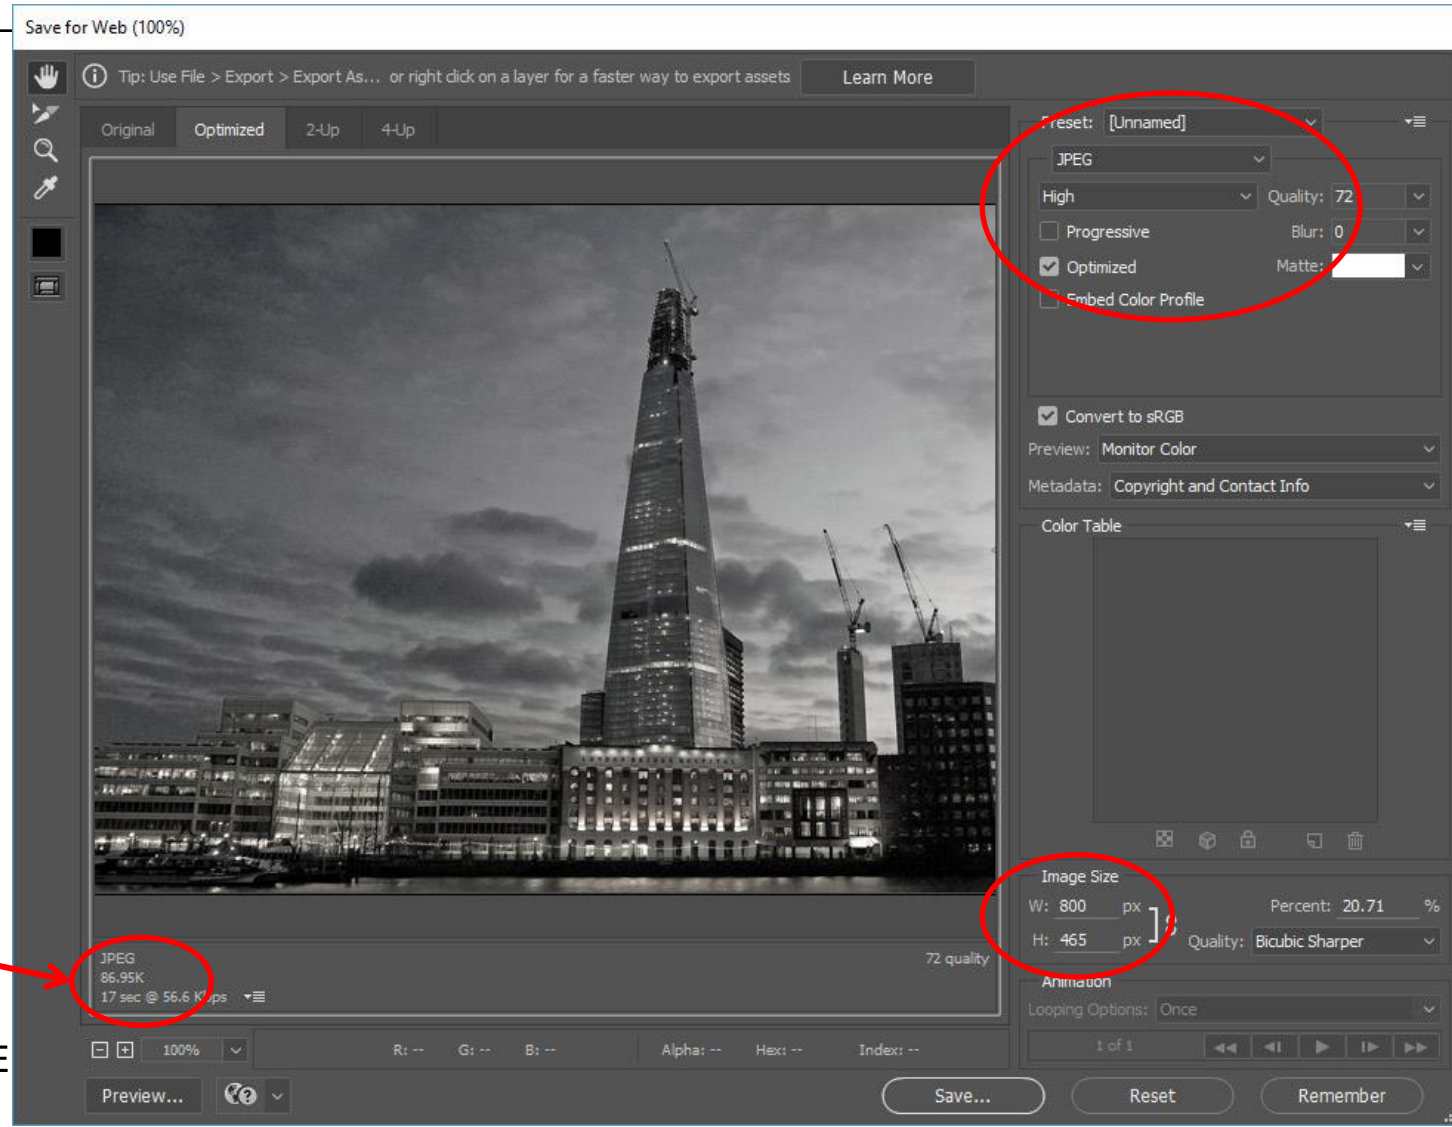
Save for Web (100%)

Tip: Use File > Export > Export As... or right click on a layer for a faster way to export assets

Learn More

Original Optimized 2-Up 4-Up

Preset: [Unnamed]

JPEG

High

Quality: 72

Progressive

Blur: 0

Optimized

Matte:

Embed Color Profile

Convert to sRGB

Preview: Monitor Color

Metadata: Copyright and Contact Info

Color Table

Image Size

W: 800 px

H: 465 px

Percent: 20.71 %

Quality: Bicubic Sharper

Animation

Looping Options: Once

1 of 1

JPEG
86.95K
17 sec @ 56.6 Kbps

72 quality

100%

R: -- G: -- B: -- Alpha: -- Hex: -- Index: --

Preview...

Save...

Reset

Remember